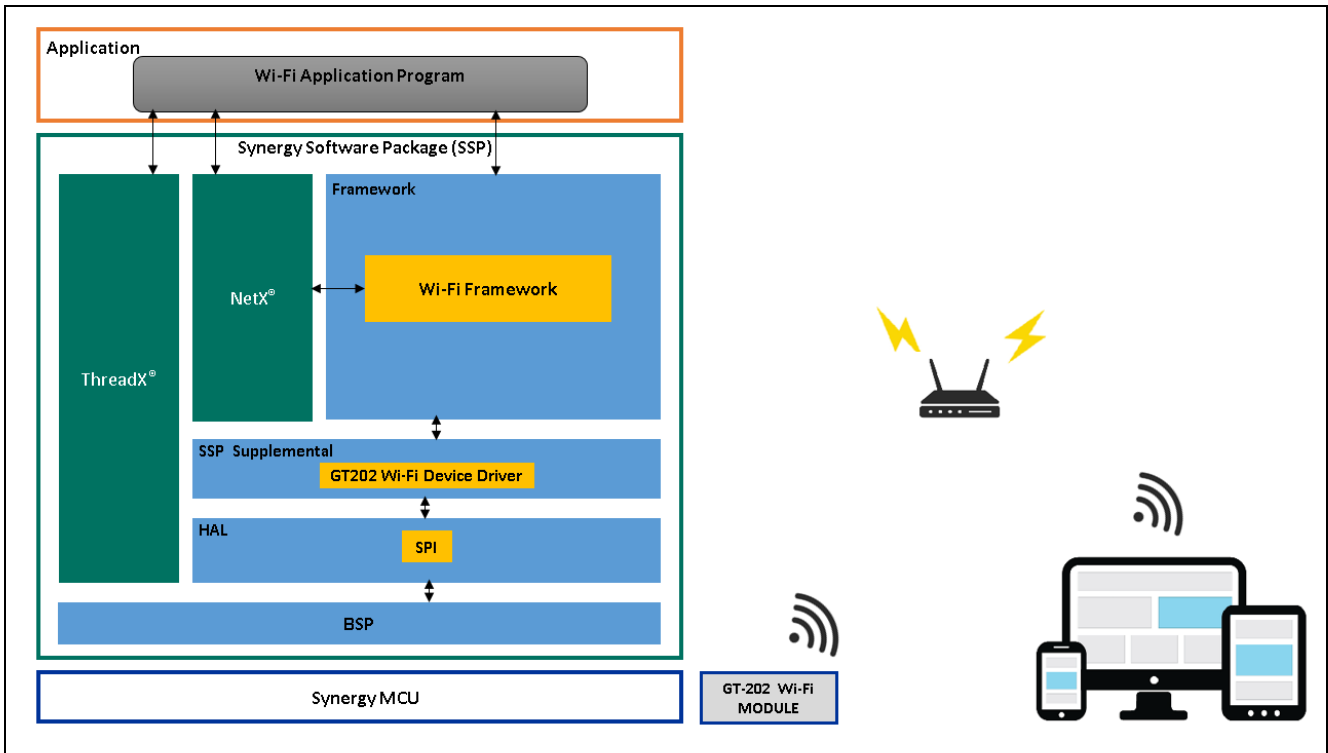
Application

Wi-Fi Application Program

Synergy Software Package (SSP)

ThreadX®

NetX®

Framework

Wi-Fi Framework

SSP Supplemental

GT202 Wi-Fi Device Driver

HAL

SPI

BSP

Synergy MCU

GT-202 Wi-Fi MODULE